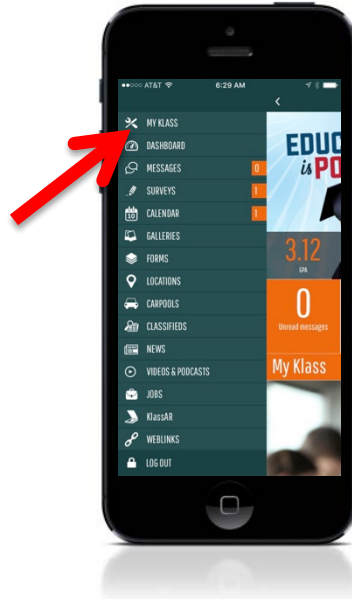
AT&T 6:29 AM

<

MY KLASS

DASHBOARD

MESSAGES 0

SURVEYS 1

10 CALENDAR 1

GALLERIES

FORMS

LOCATIONS

CARPOOLS

CLASSIFIEDS

NEWS

VIDEOS & PODCASTS

JOBS

KlassAR

WEBLINKS

LOG OUT

EDUC is PO

3.12 GPA

0 Unread messages

My Klass